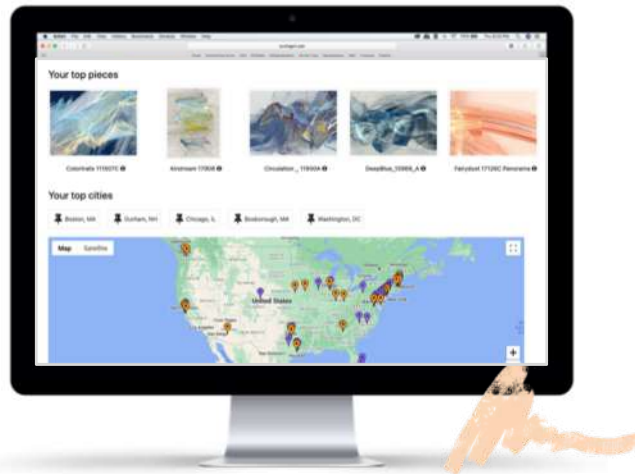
Your top pieces

Colorbrats 1116370 Kinstream 170808 Circulation _ 118930A DeepBlue_33989_A Fairydust 171290 Panorama

Your top cities

Boston, MA Durham, NH Chicago, IL Boxborough, MA Washington, DC

Map Satellite

United States